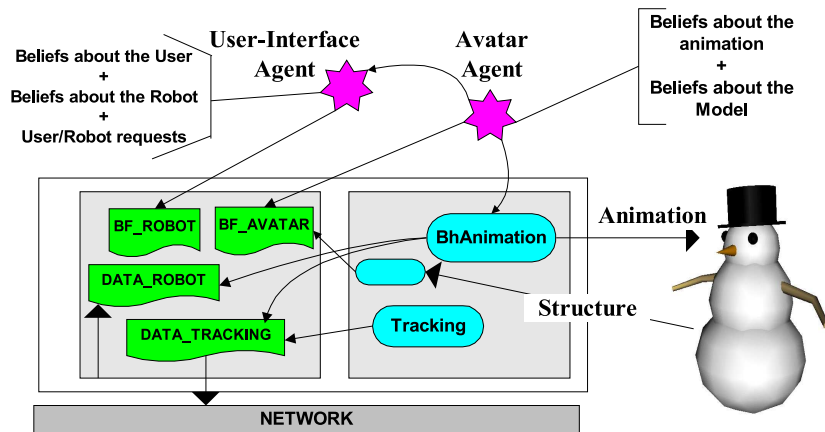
User-Interface Agent

Avatar Agent

Beliefs about the User
+
Beliefs about the Robot
+
User/Robot requests

Beliefs about the animation
+
Beliefs about the Model

BF_ROBOT

BF_AVATAR

BhAnimation

Animation

DATA_ROBOT

Structure

DATA_TRACKING

Tracking

NETWORK